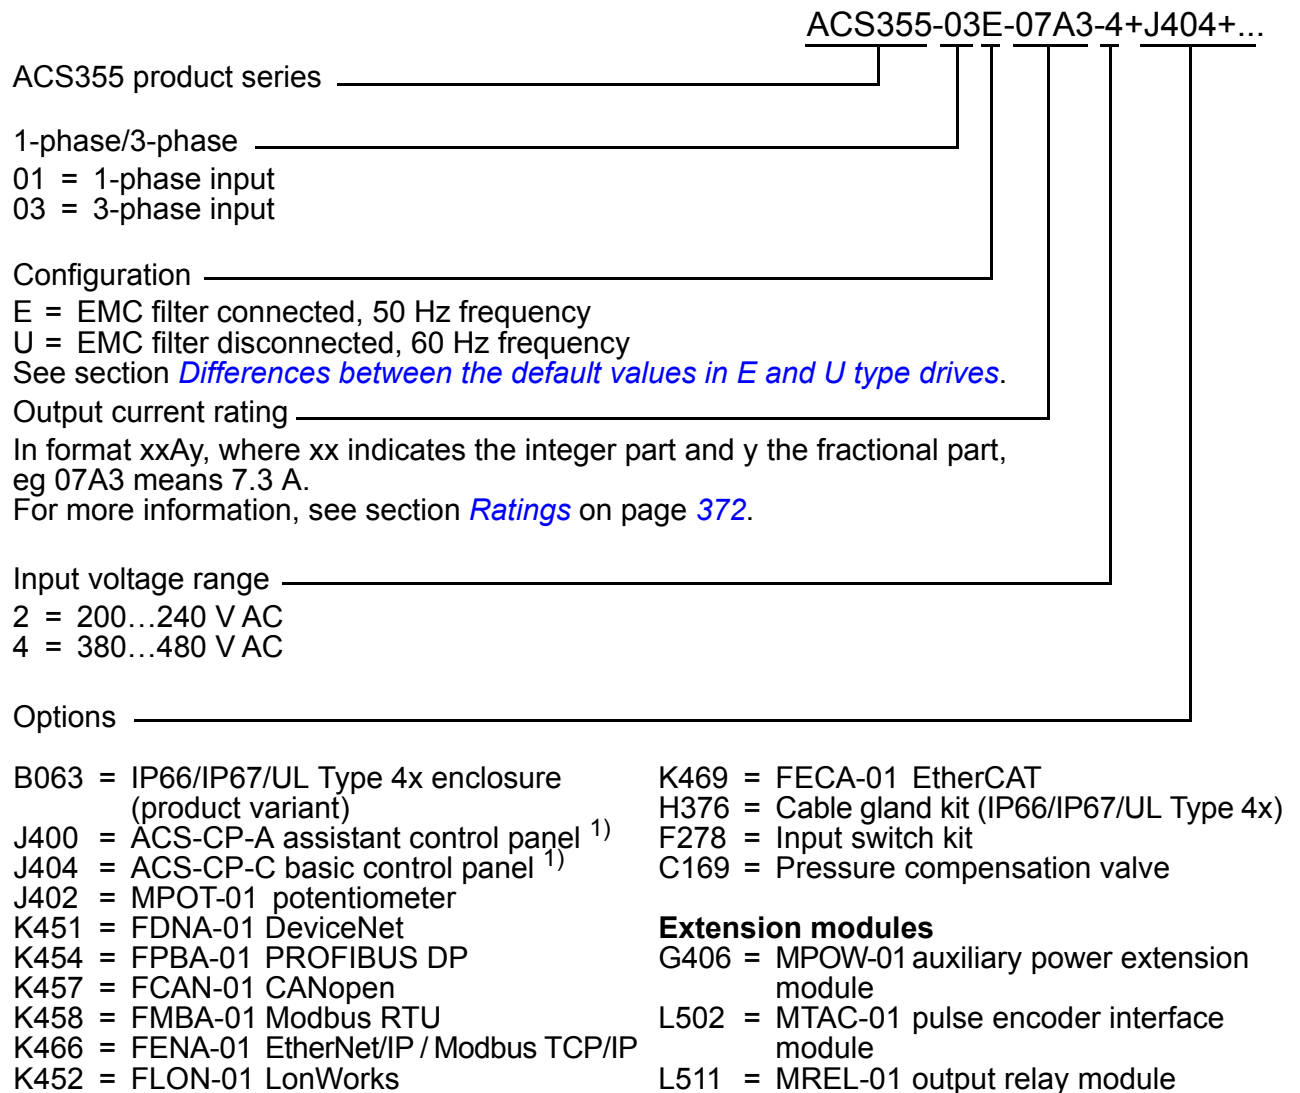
ACS355-03E-07A3-4+J404+...

ACS355 product series

1-phase/3-phase
01 = 1-phase input
03 = 3-phase input

Configuration
E = EMC filter connected, 50 Hz frequency
U = EMC filter disconnected, 60 Hz frequency
See section *Differences between the default values in E and U type drives*.

Output current rating
In format xxAy, where xx indicates the integer part and y the fractional part, eg 07A3 means 7.3 A.
For more information, see section *Ratings* on page *372*.

Input voltage range
2 = 200…240 V AC
4 = 380…480 V AC

Options

B063 = IP66/IP67/UL Type 4x enclosure (product variant)
J400 = ACS-CP-A assistant control panel $^{1)}$
J404 = ACS-CP-C basic control panel $^{1)}$
J402 = MPOT-01 potentiometer
K451 = FDNA-01 DeviceNet
K454 = FPBA-01 PROFIBUS DP
K457 = FCAN-01 CANopen
K458 = FMBA-01 Modbus RTU
K466 = FENA-01 EtherNet/IP / Modbus TCP/IP
K452 = FLON-01 LonWorks

K469 = FECA-01 EtherCAT
H376 = Cable gland kit (IP66/IP67/UL Type 4x)
F278 = Input switch kit
C169 = Pressure compensation valve

**Extension modules**
G406 = MPOW-01 auxiliary power extension module
L502 = MTAC-01 pulse encoder interface module
L511 = MREL-01 output relay module